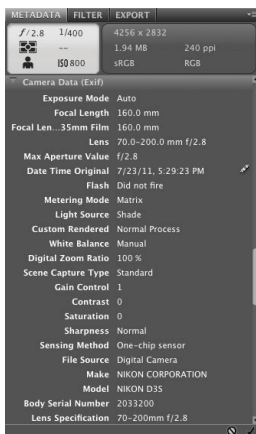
METADATA FILTER EXPORT

ƒ/2.8 1/400
--
ISO 800

4256 x 2832
1.94 MB 240 ppi
sRGB RGB

Camera Data (Exif)

| | |
|---|---|
| Exposure Mode | Auto |
| Focal Length | 160.0 mm |
| Focal Len...35mm Film | 160.0 mm |
| Lens | 70.0-200.0 mm f/2.8 |
| Max Aperture Value | f/2.8 |
| Date Time Original | 7/23/11, 5:29:23 PM |
| Flash | Did not fire |
| Metering Mode | Matrix |
| Light Source | Shade |
| Custom Rendered | Normal Process |
| White Balance | Manual |
| Digital Zoom Ratio | 100 % |
| Scene Capture Type | Standard |
| Gain Control | 1 |
| Contrast | 0 |
| Saturation | 0 |
| Sharpness | Normal |
| Sensing Method | One-chip sensor |
| File Source | Digital Camera |
| Make | NIKON CORPORATION |
| Model | NIKON D3S |
| Body Serial Number | 2033200 |
| Lens Specification | 70-200mm f/2.8 |